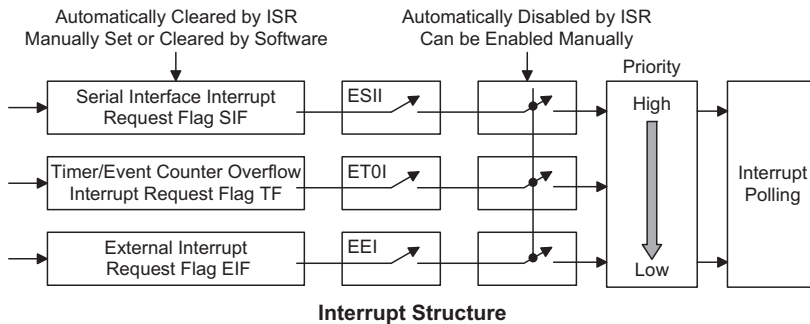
Automatically Cleared by ISR
Manually Set or Cleared by Software

Automatically Disabled by ISR
Can be Enabled Manually

Priority

Serial Interface Interrupt Request Flag SIF

ESII

High

Timer/Event Counter Overflow Interrupt Request Flag TF

ET0I

Interrupt Polling

External Interrupt Request Flag EIF

EEI

Low

Interrupt Structure